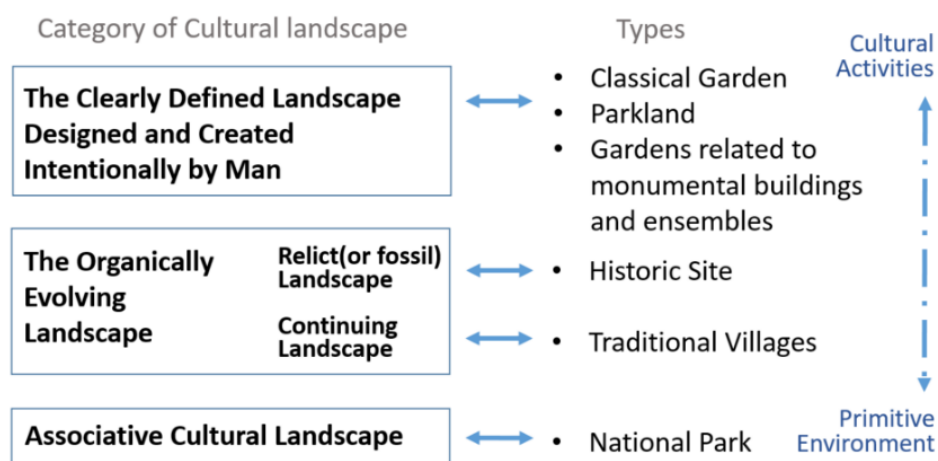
Category of Cultural landscape

Types

Cultural Activities

The Clearly Defined Landscape Designed and Created Intentionally by Man

- Classical Garden
- Parkland
- Gardens related to monumental buildings and ensembles

The Organically Evolving Landscape

Relict(or fossil) Landscape

- Historic Site

Continuing Landscape

- Traditional Villages

Associative Cultural Landscape

- National Park

Primitive Environment